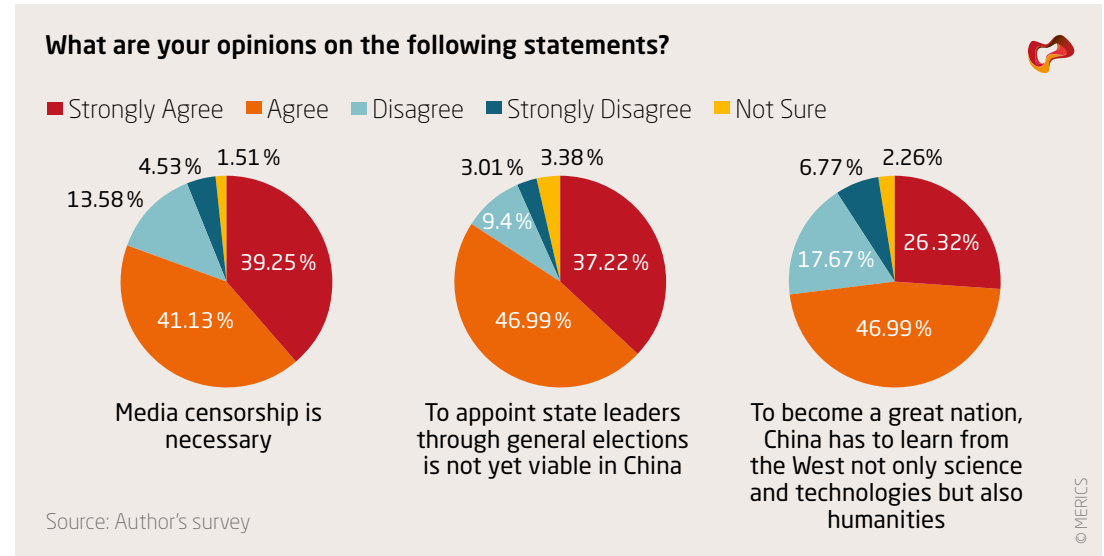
What are your opinions on the following statements?

Strongly Agree Agree Disagree Strongly Disagree Not Sure

4.53 % 1.51 %
13.58 %
39.25 %
41.13 %

Media censorship is necessary

3.01 % 3.38 %
9.4 %
37.22 %
46.99 %

To appoint state leaders through general elections is not yet viable in China

6.77 % 2.26%
26.32%
17.67 %
46.99 %

To become a great nation, China has to learn from the West not only science and technologies but also humanities

Source: Author's survey

© MERICS